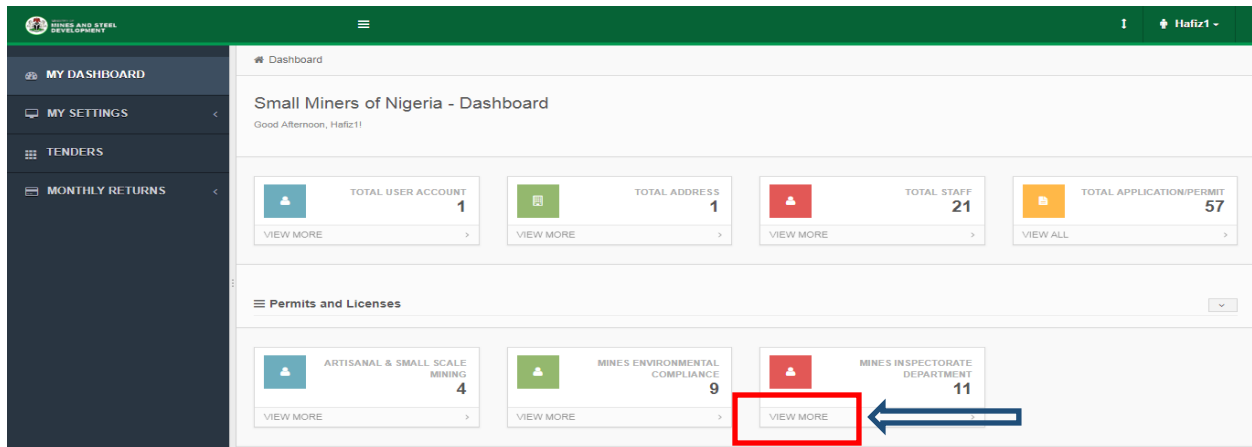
MINES AND STEEL DEVELOPMENT

Hafiz1

MY DASHBOARD
MY SETTINGS
TENDERS
MONTHLY RETURNS

Dashboard

Small Miners of Nigeria - Dashboard
Good Afternoon, Hafiz1!

TOTAL USER ACCOUNT
1
VIEW MORE

TOTAL ADDRESS
1
VIEW MORE

TOTAL STAFF
21
VIEW MORE

TOTAL APPLICATION/PERMIT
57
VIEW ALL

Permits and Licenses

ARTISANAL & SMALL SCALE MINING
4
VIEW MORE

MINES ENVIRONMENTAL COMPLIANCE
9
VIEW MORE

MINES INSPECTORATE DEPARTMENT
11
VIEW MORE